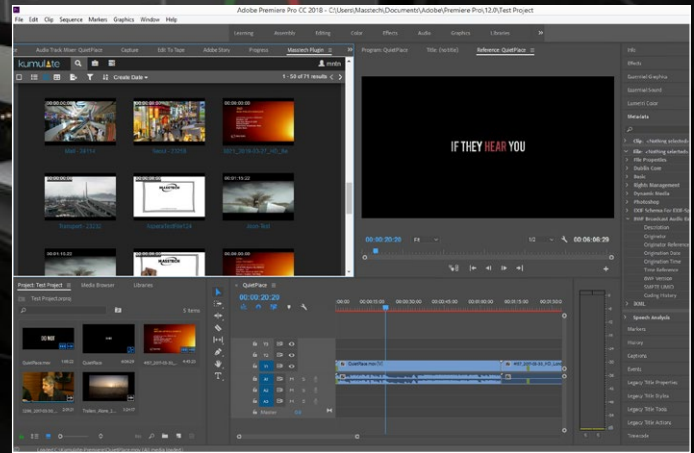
Adobe Premiere Pro CC 2018 - C:\Users\Masstech\Documents\Adobe\Premiere Pro\12.0\Test Project

File Edit Clip Sequence Markers Graphics Window Help

Learning Assembly Editing Color Effects Audio Graphics Libraries »

Audio Track Mixer: QuietPlace Capture Edit To Tape Adobe Story Progress Masstech Plugin

Program: QuietPlace Title: (no title) Reference: QuietPlace

kumulate

mmlm

Create Date

1 - 50 of 71 results

Mall - 24714

Venice - 27938

MST_2016-03-27_105_fav

Transport - 23232

MASSTECH

Masstechdifflist124

Avon Trail

IF THEY HEAR YOU

00:00:20:29

Fit

1/2

00:06:06:29

Project: Test Project Media Browser Libraries

Test Project.prproj

5 Items

QuietPlace.mov

QuietPlace

MST_2017-01-30_...

tyler_2017-02-01...

Timber_Movie_1...

QuietPlace

00:00:20:29

V3 V2 V1 A1 A2 A3

Master

QuietPlace.mov [V]

MST_2016-03-27_105_Lon

Info

Effects

Essential Graphics

Essential Sound

Lumetri Color

Metadata

Clip: <Nothing selected>

File: <Nothing selected>

File Properties

Dublin Core

Basic

Rights Management

Dynamic Media

Photoshop

EXIF Schema For EXIF

BWF Broadcast Audio Ext

Description

Originator

Originator Reference

Origination Date

Origination Time

Time Reference

BWF Version

SMPTE UMID

Coding History

XOML

Speech Analysis

Markers

History

Captions

Events

Legacy Title Properties

Legacy Title Styles

Legacy Title Tools

Legacy Title Actions

Timecode

Loaded C:\Kumulate Premiere\QuietPlace.mov (All media loaded)